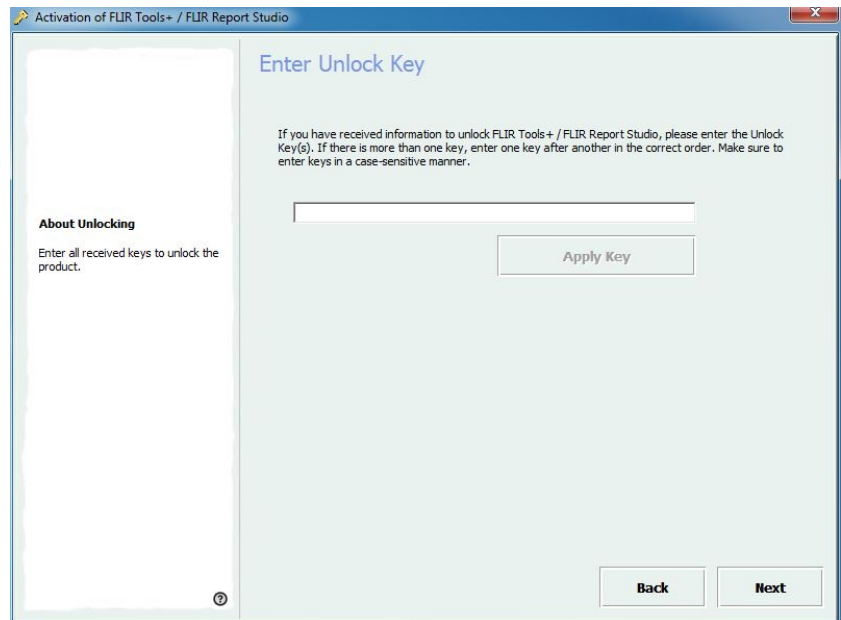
Activation of FLIR Tools+ / FLIR Report Studio

Enter Unlock Key

If you have received information to unlock FLIR Tools+ / FLIR Report Studio, please enter the Unlock Key(s). If there is more than one key, enter one key after another in the correct order. Make sure to enter keys in a case-sensitive manner.

Apply Key

About Unlocking

Enter all received keys to unlock the product.

Back

Next